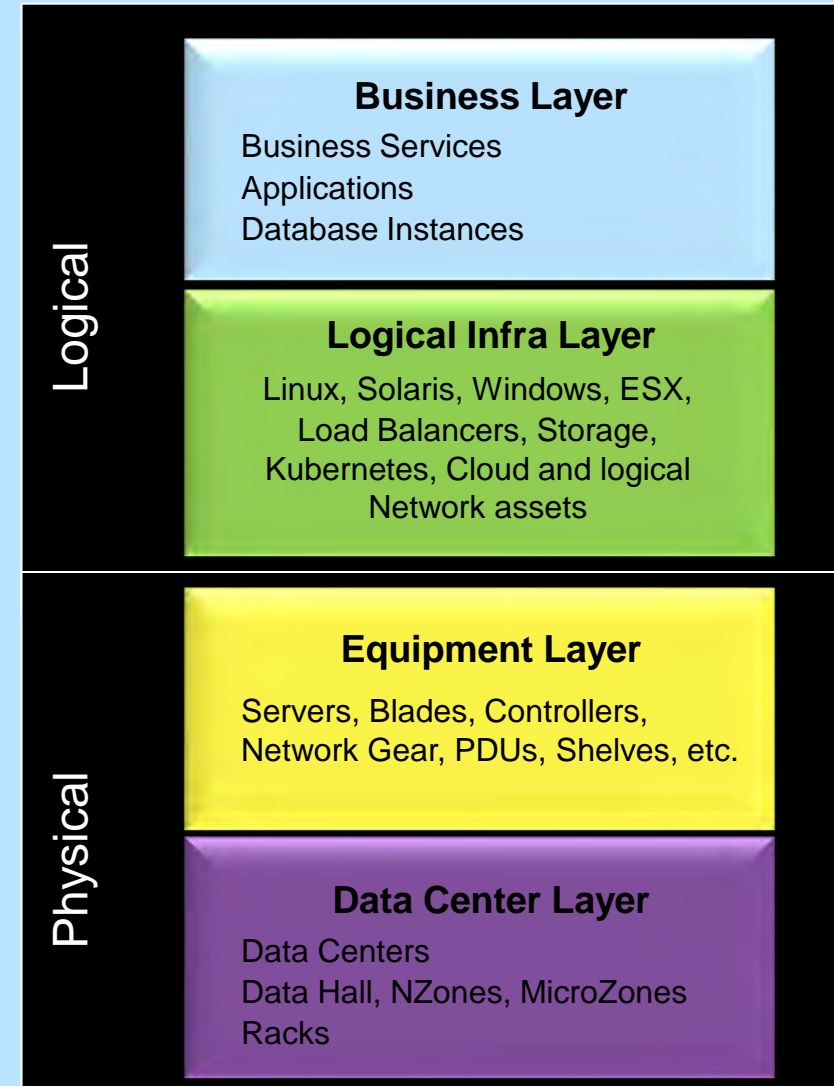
Logical

Business Layer
Business Services
Applications
Database Instances

Logical Infra Layer
Linux, Solaris, Windows, ESX, Load Balancers, Storage, Kubernetes, Cloud and logical Network assets

Physical

Equipment Layer
Servers, Blades, Controllers, Network Gear, PDUs, Shelves, etc.

Data Center Layer
Data Centers
Data Hall, NZones, MicroZones
Racks